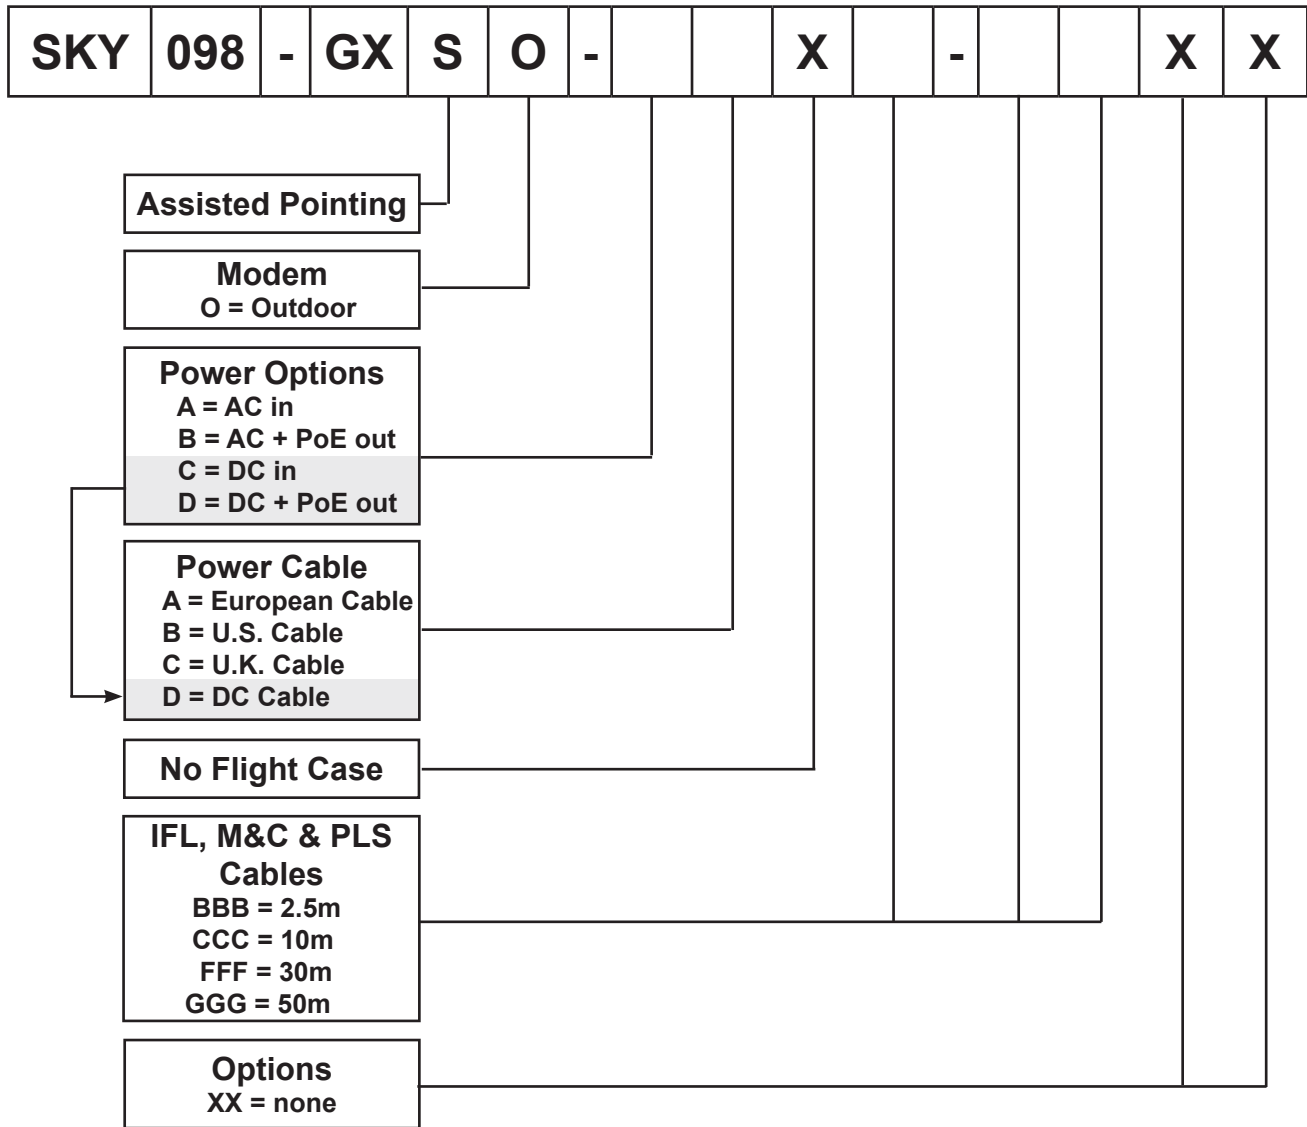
| SKY | 098 | - | GX | S | O | - | | | X | | - | | | X | X |
|---|---|---|---|---|---|---|---|---|---|---|---|---|---|---|---|

Assisted Pointing

Modem
O = Outdoor

Power Options
A = AC in
B = AC + PoE out
C = DC in
D = DC + PoE out

Power Cable
A = European Cable
B = U.S. Cable
C = U.K. Cable
D = DC Cable

No Flight Case

IFL, M&C & PLS Cables
BBB = 2.5m
CCC = 10m
FFF = 30m
GGG = 50m

Options
XX = none